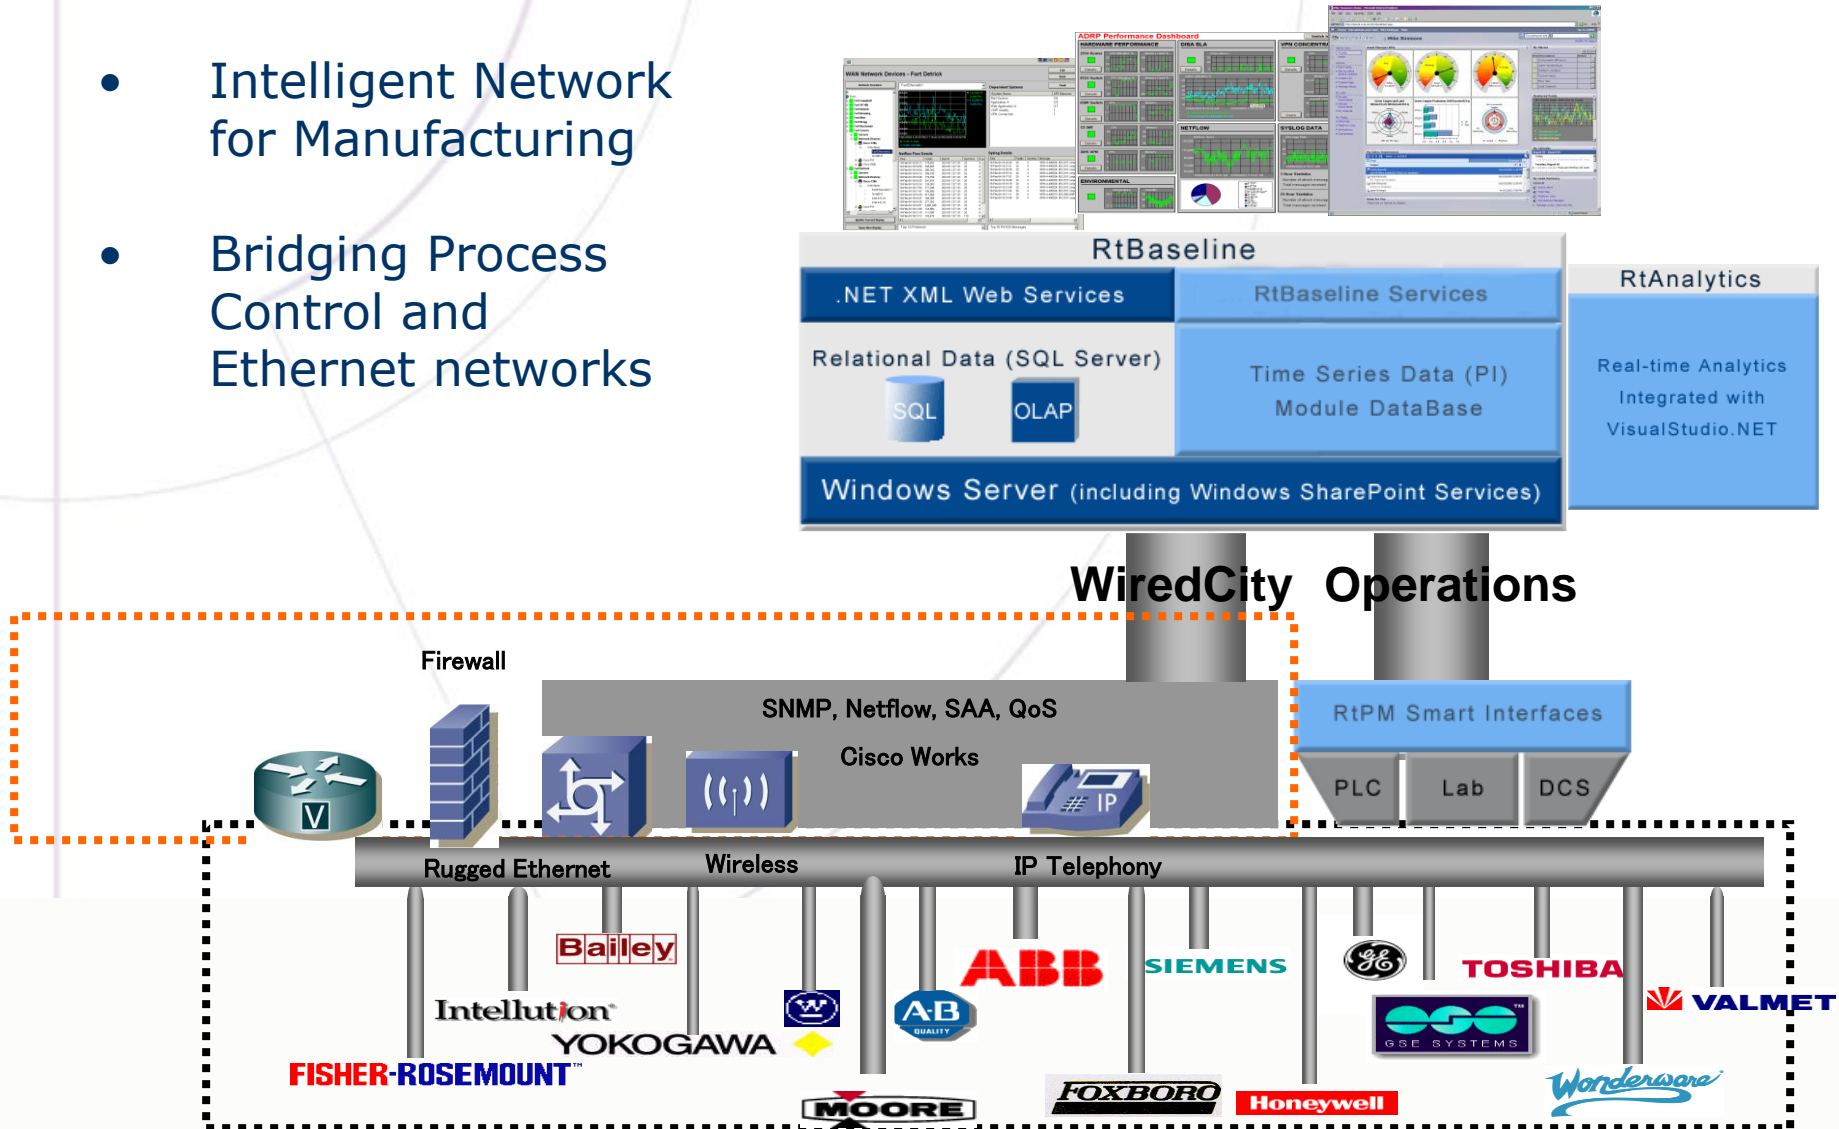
• Intelligent Network for Manufacturing

• Bridging Process Control and Ethernet networks

ADRP Performance Dashboard

RtBaseline

.NET XML Web Services

RtBaseline Services

Relational Data (SQL Server)

SQL

OLAP

Time Series Data (PI) Module DataBase

RtAnalytics

Real-time Analytics Integrated with VisualStudio.NET

Windows Server (including Windows SharePoint Services)

WiredCity Operations

Firewall

SNMP, Netflow, SAA, QoS

Cisco Works

IP

RtPM Smart Interfaces

PLC

Lab

DCS

Rugged Ethernet

Wireless

IP Telephony

Bailey

Intellution

YOKOGAWA

FISHER-ROSEMOUNT

AB

MOORE

ABB

SIEMENS

FOXBORO

Honeywell

GSE SYSTEMS

TOSHIBA

VALMET

Wonderware